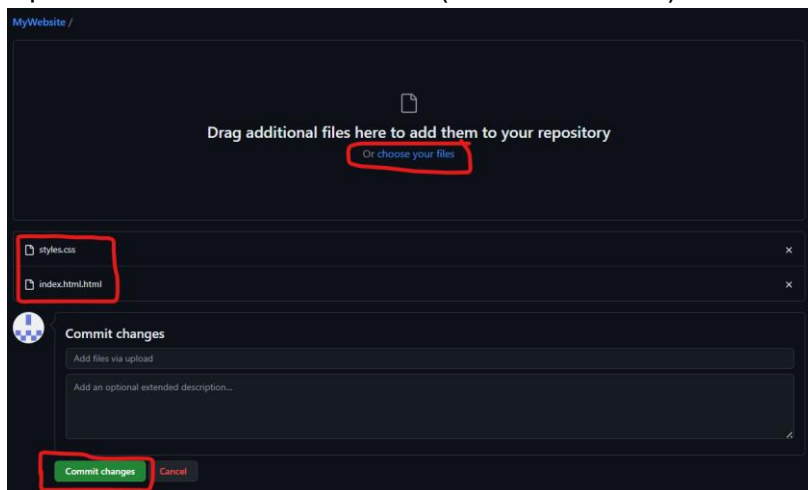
MyWebsite /

Drag additional files here to add them to your repository

Or choose your files

styles.css

index.html.html

Commit changes

Add files via upload

Add an optional extended description...

Commit changes

Cancel